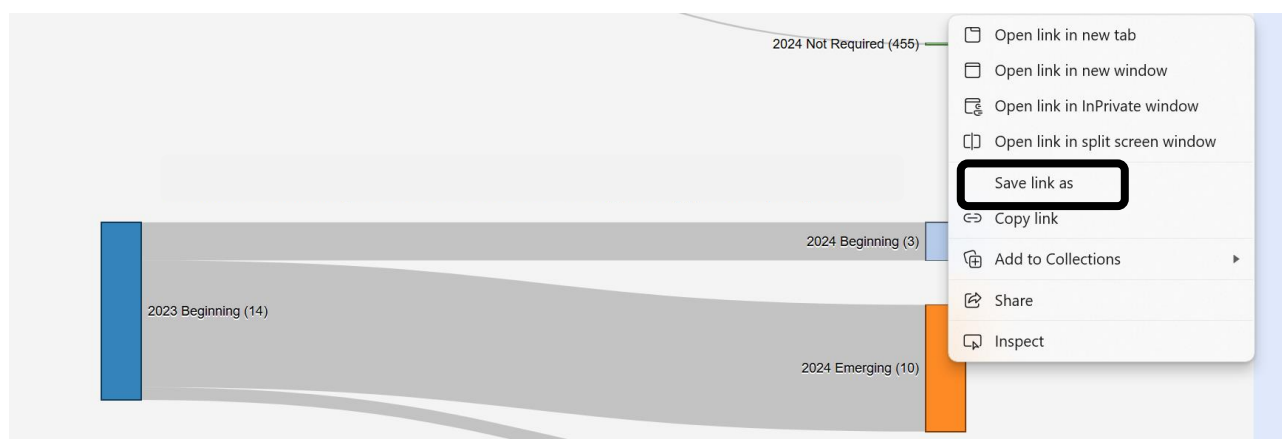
2024 Not Required (455)

2024 Beginning (3)

2023 Beginning (14)

2024 Emerging (10)

Open link in new tab
Open link in new window
Open link in InPrivate window
Open link in split screen window
Save link as
Copy link
Add to Collections
Share
Inspect